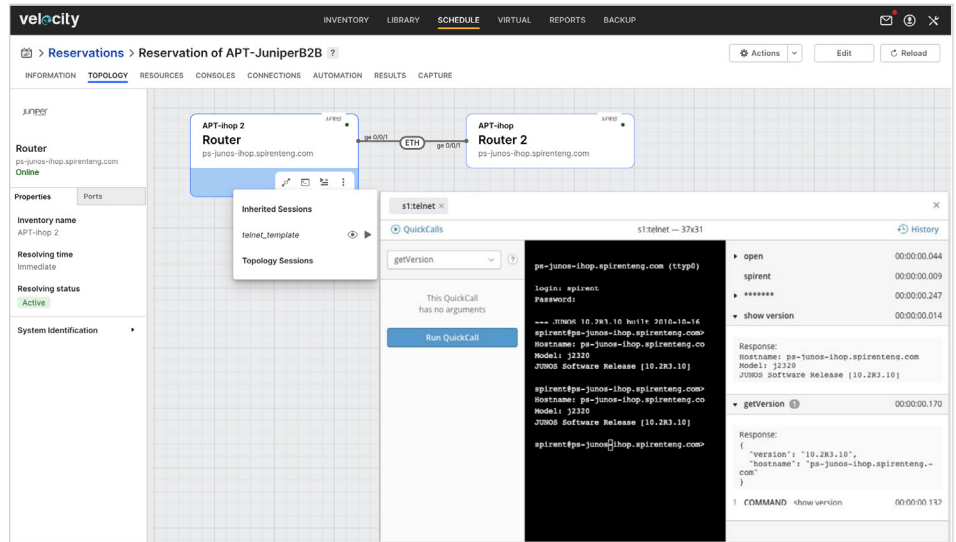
velocity

INVENTORY LIBRARY SCHEDULE VIRTUAL REPORTS BACKUP

> Reservations > Reservation of APT-JuniperB2B ?

Actions Edit Reload

INFORMATION TOPOLOGY RESOURCES CONSOLES CONNECTIONS AUTOMATION RESULTS CAPTURE

JUNIPER

Router
ps-junos-ihop.spirenteng.com
Online

Properties Ports

Inventory name
APT-ihop 2

Resolving time
Immediate

Resolving status
Active

System Identification

APT-ihop 2
Router
ps-junos-ihop.spirenteng.com

ge 0/0/1 ETH ge 0/0/1

APT-ihop
Router 2
ps-junos-ihop.spirenteng.com

Inherited Sessions

telnet_template

Topology Sessions

s1:telnet ×

QuickCalls s1:telnet — 37x31 History

getVersion ?

This QuickCall has no arguments

Run QuickCall

ps-junos-ihop.spirenteng.com (ttyp0)

login: spirent
Password:

--- JUNOS 10.2R3.10 built 2010-10-16
spirent@ps-junos-ihop.spirenteng.com>
Hostname: ps-junos-ihop.spirenteng.co
Model: j2320
JUNOS Software Release [10.2R3.10]

spirent@ps-junos-ihop.spirenteng.com>
Hostname: ps-junos-ihop.spirenteng.com
Model: j2320
JUNOS Software Release [10.2R3.10]

spirent@ps-junos-ihop.spirenteng.com>

open 00:00:00.044
spirent 00:00:00.009
******* 00:00:00.247
show version 00:00:00.014

Response:
Hostname: ps-junos-ihop.spirenteng.com
Model: j2320
JUNOS Software Release [10.2R3.10]

getVersion 00:00:00.170

Response:
{
"version": "10.2R3.10",
"hostname": "ps-junos-ihop.spirenteng.-com"

1 COMMAND show version 00:00:00.132